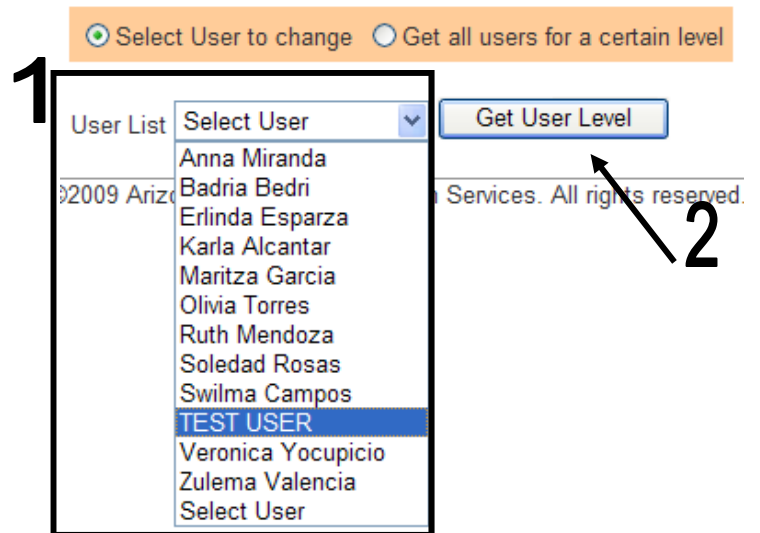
Select User to change  Get all users for a certain level

1

User List  Select User  Get User Level

Anna Miranda
Badria Bedri
Erlinda Esparza
Karla Alcantar
Maritza Garcia
Olivia Torres
Ruth Mendoza
Soledad Rosas
Swilma Campos
TEST USER
Veronica Yocupicio
Zulema Valencia
Select User

©2009 Arizo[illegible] Services. All rights reserved.

2